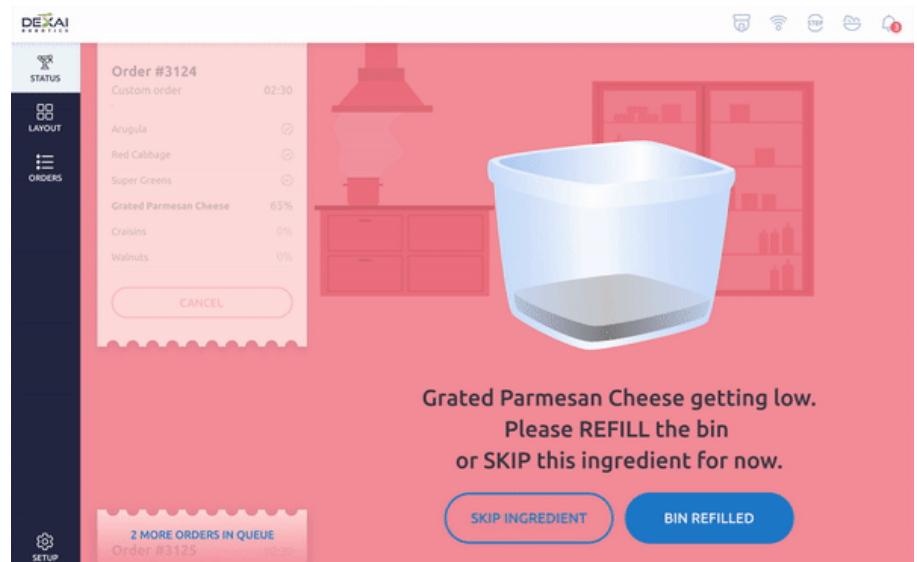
DEXAI ROBOTICS

STOP

3

STATUS

LAYOUT

ORDERS

Order #3124
Custom order 02:30

Arugula
Red Cabbage
Super Greens
Grated Parmesan Cheese 63%
Craisins 0%
Walnuts 0%

CANCEL

Grated Parmesan Cheese getting low.
Please REFILL the bin
or SKIP this ingredient for now.

SKIP INGREDIENT

BIN REFILLED

2 MORE ORDERS IN QUEUE
Order #3125 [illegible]

SETUP